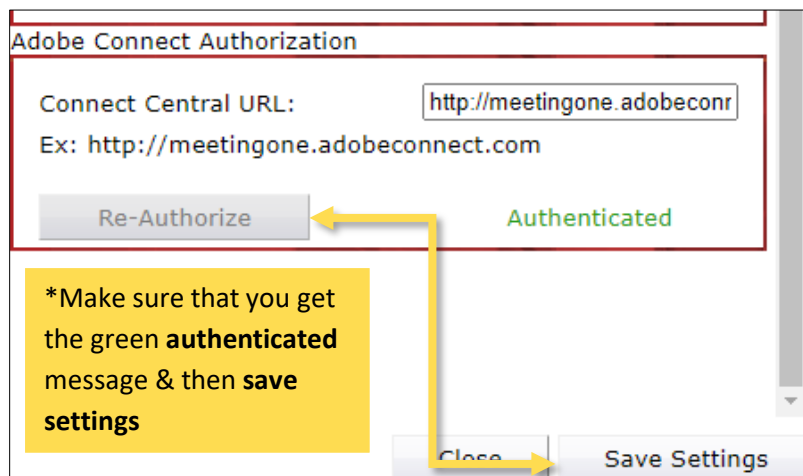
Adobe Connect Authorization

Connect Central URL: http://meetingone.adobeconn

Ex: http://meetingone.adobeconnect.com

Re-Authorize

Authenticated

*Make sure that you get the green **authenticated** message & then **save settings**

Close

Save Settings